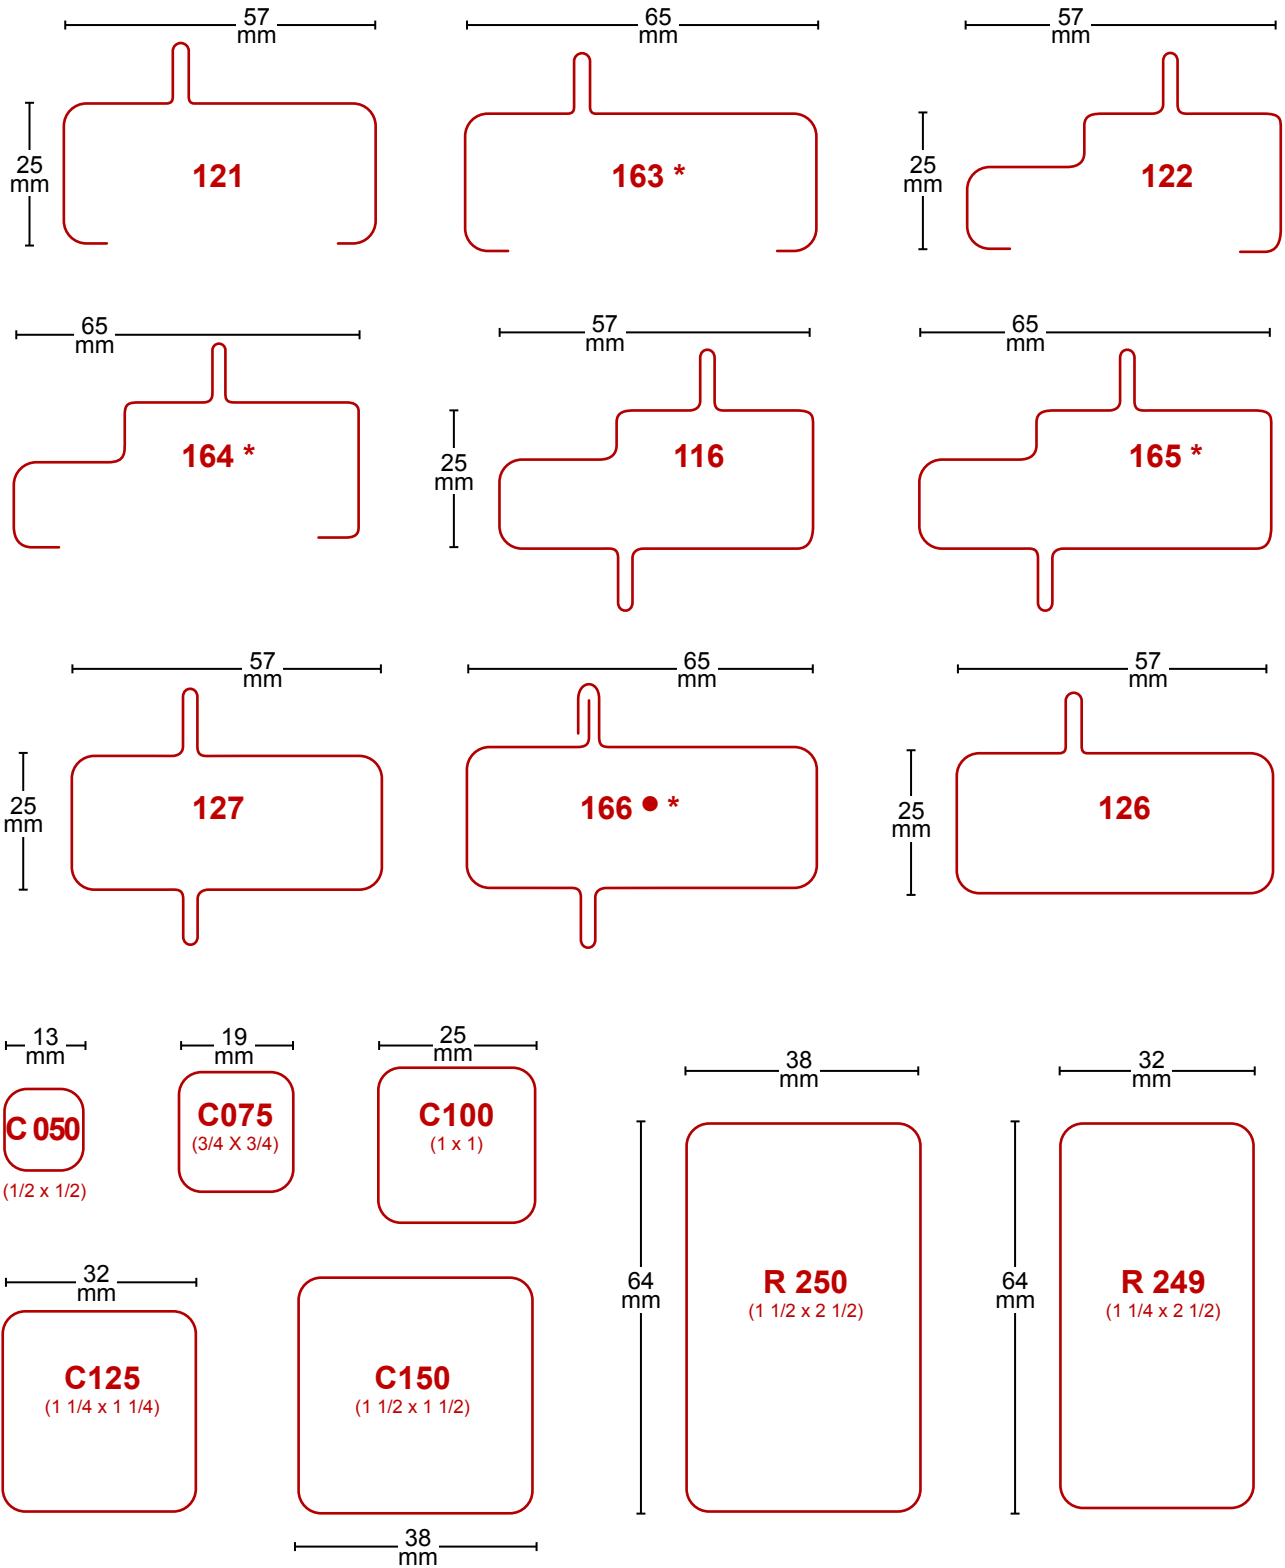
57 mm

25 mm

121

65 mm

163 *

57 mm

25 mm

122

65 mm

164 *

57 mm

25 mm

116

65 mm

165 *

57 mm

25 mm

127

65 mm

166 ● *

57 mm

25 mm

126

13 mm

C 050

(1/2 x 1/2)

19 mm

C075

(3/4 X 3/4)

25 mm

C100

(1 x 1)

38 mm

64 mm

R 250

(1 1/2 x 2 1/2)

32 mm

64 mm

R 249

(1 1/4 x 2 1/2)

32 mm

C125

(1 1/4 x 1 1/4)

C150

(1 1/2 x 1 1/2)

38 mm